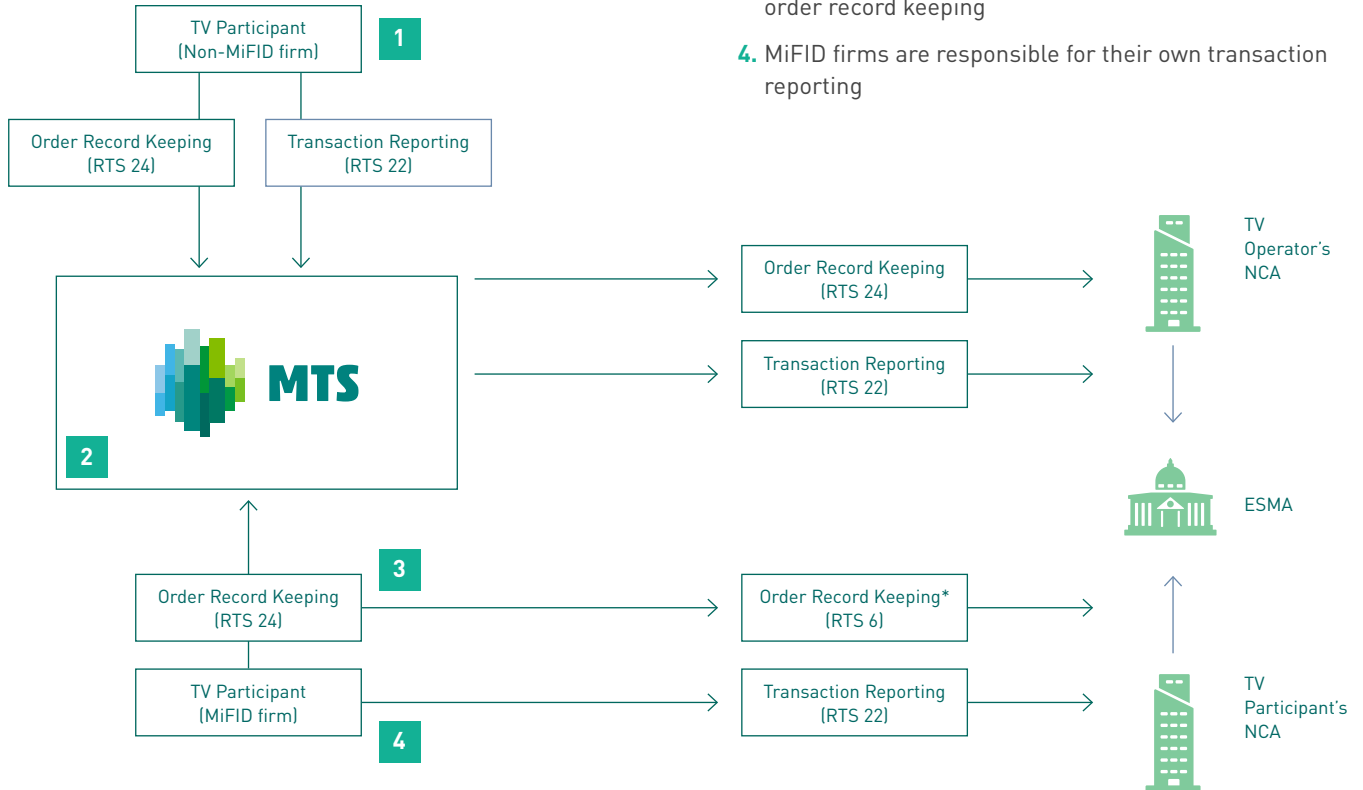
order record keeping

4. MiFID firms are responsible for their own transaction reporting

TV Participant (Non-MiFID firm)

1

Order Record Keeping (RTS 24)

Transaction Reporting (RTS 22)

MTS

2

Order Record Keeping (RTS 24)

Transaction Reporting (RTS 22)

TV Operator's NCA

ESMA

3

Order Record Keeping (RTS 24)

TV Participant (MiFID firm)

4

Order Record Keeping* (RTS 6)

Transaction Reporting (RTS 22)

TV Participant's NCA